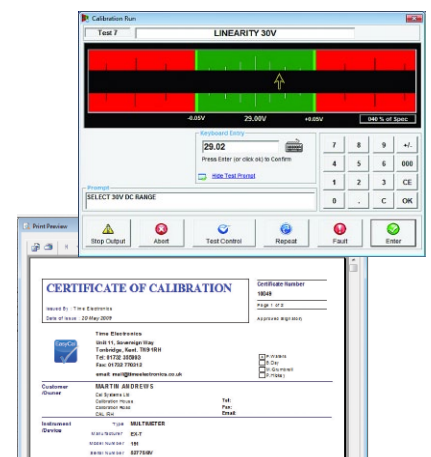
Calibration Run

Test 7

LINEARITY 30V

-0.05V

29.00V

+0.05V

046 % of Spec

Keyboard Entry

29.02

Press Enter (or click ok) to Confirm

Hide Test Prompt

Prompt

SELECT 30V DC RANGE

7 8 9 +/-
4 5 6 000
1 2 3 CE
0 . C OK

Stop Output

Abort

Test Control

Repeat

Fault

Enter

Print Preview

CERTIFICATE OF CALIBRATION

Certificate Number
10049

Page 1 of 2

Issued By : Time Electronics

Date of Issue : 20 May 2009

Approved signatory

Time Electronics
Unit 11, Sovereign Way
Tonbridge, Kent. TN9 1RH
Tel: 01732 355993
Fax: 01732 770312
email: mail@timeelectronics.co.uk

EasyCal

Customer /Owner

MARTIN ANDREWS

Cal Systems Ltd
Calibration House
Calibration Road
CAL RH

Tel:
Fax:
Email:

Instrument /Device

Type MULTIMETER

Manufacturer EX-T

Model Number 191

Serial Number 52776/8V

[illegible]
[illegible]
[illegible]
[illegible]